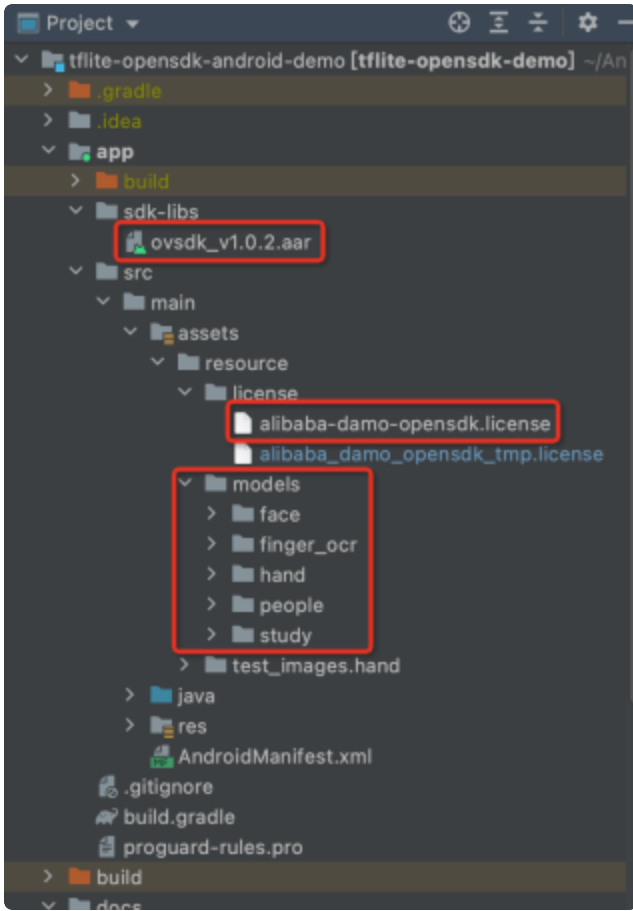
Project

tflite-opensdk-android-demo [tflite-opensdk-demo] ~/An
.gradle
.idea
app
build
sdk-libs
ovsdk_v1.0.2.aar
src
main
assets
resource
license
alibaba-damo-opensdk.license
alibaba_damo_opensdk_tmp.license
models
face
finger_ocr
hand
people
study
test_images.hand
java
res
AndroidManifest.xml
.gitignore
build.gradle
proguard-rules.pro
build
docs